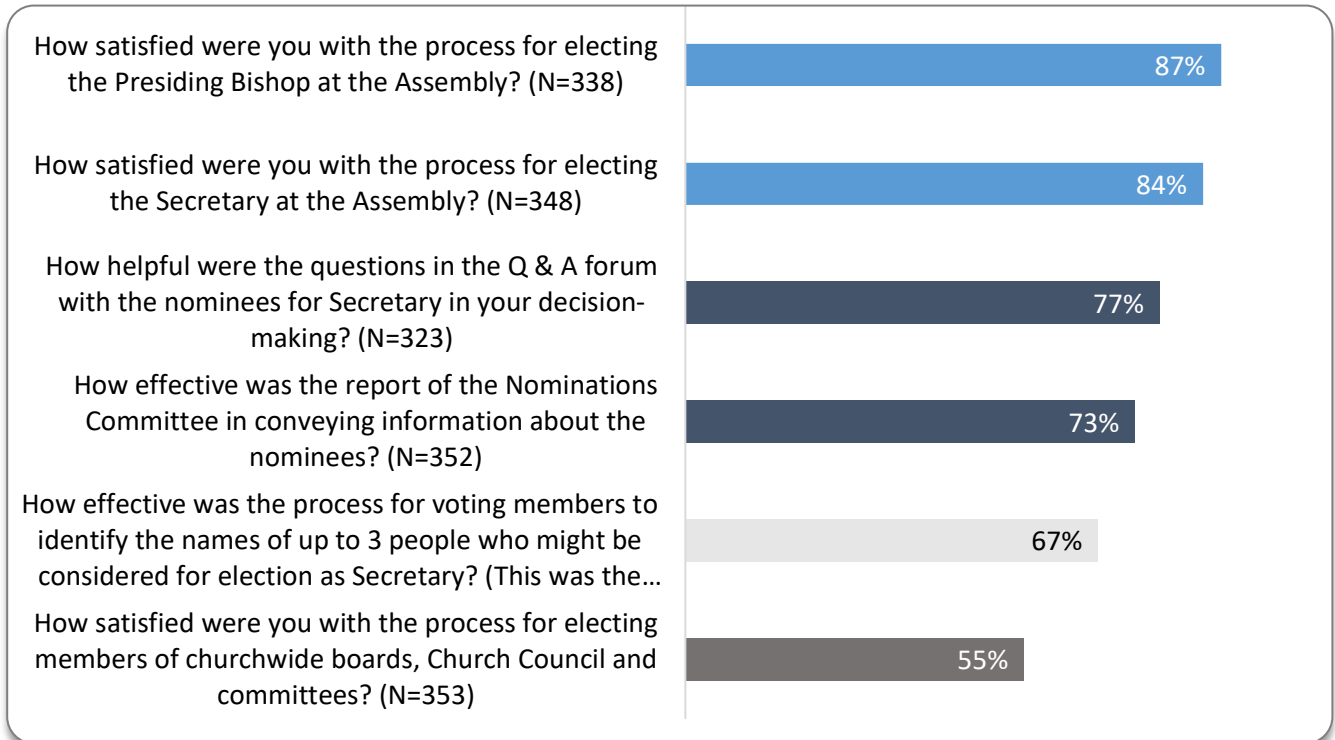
How satisfied were you with the process for electing the Presiding Bishop at the Assembly? (N=338)

87%

How satisfied were you with the process for electing the Secretary at the Assembly? (N=348)

84%

How helpful were the questions in the Q & A forum with the nominees for Secretary in your decision-making? (N=323)

77%

How effective was the report of the Nominations Committee in conveying information about the nominees? (N=352)

73%

How effective was the process for voting members to identify the names of up to 3 people who might be considered for election as Secretary? (This was the…

67%

How satisfied were you with the process for electing members of churchwide boards, Church Council and committees? (N=353)

55%